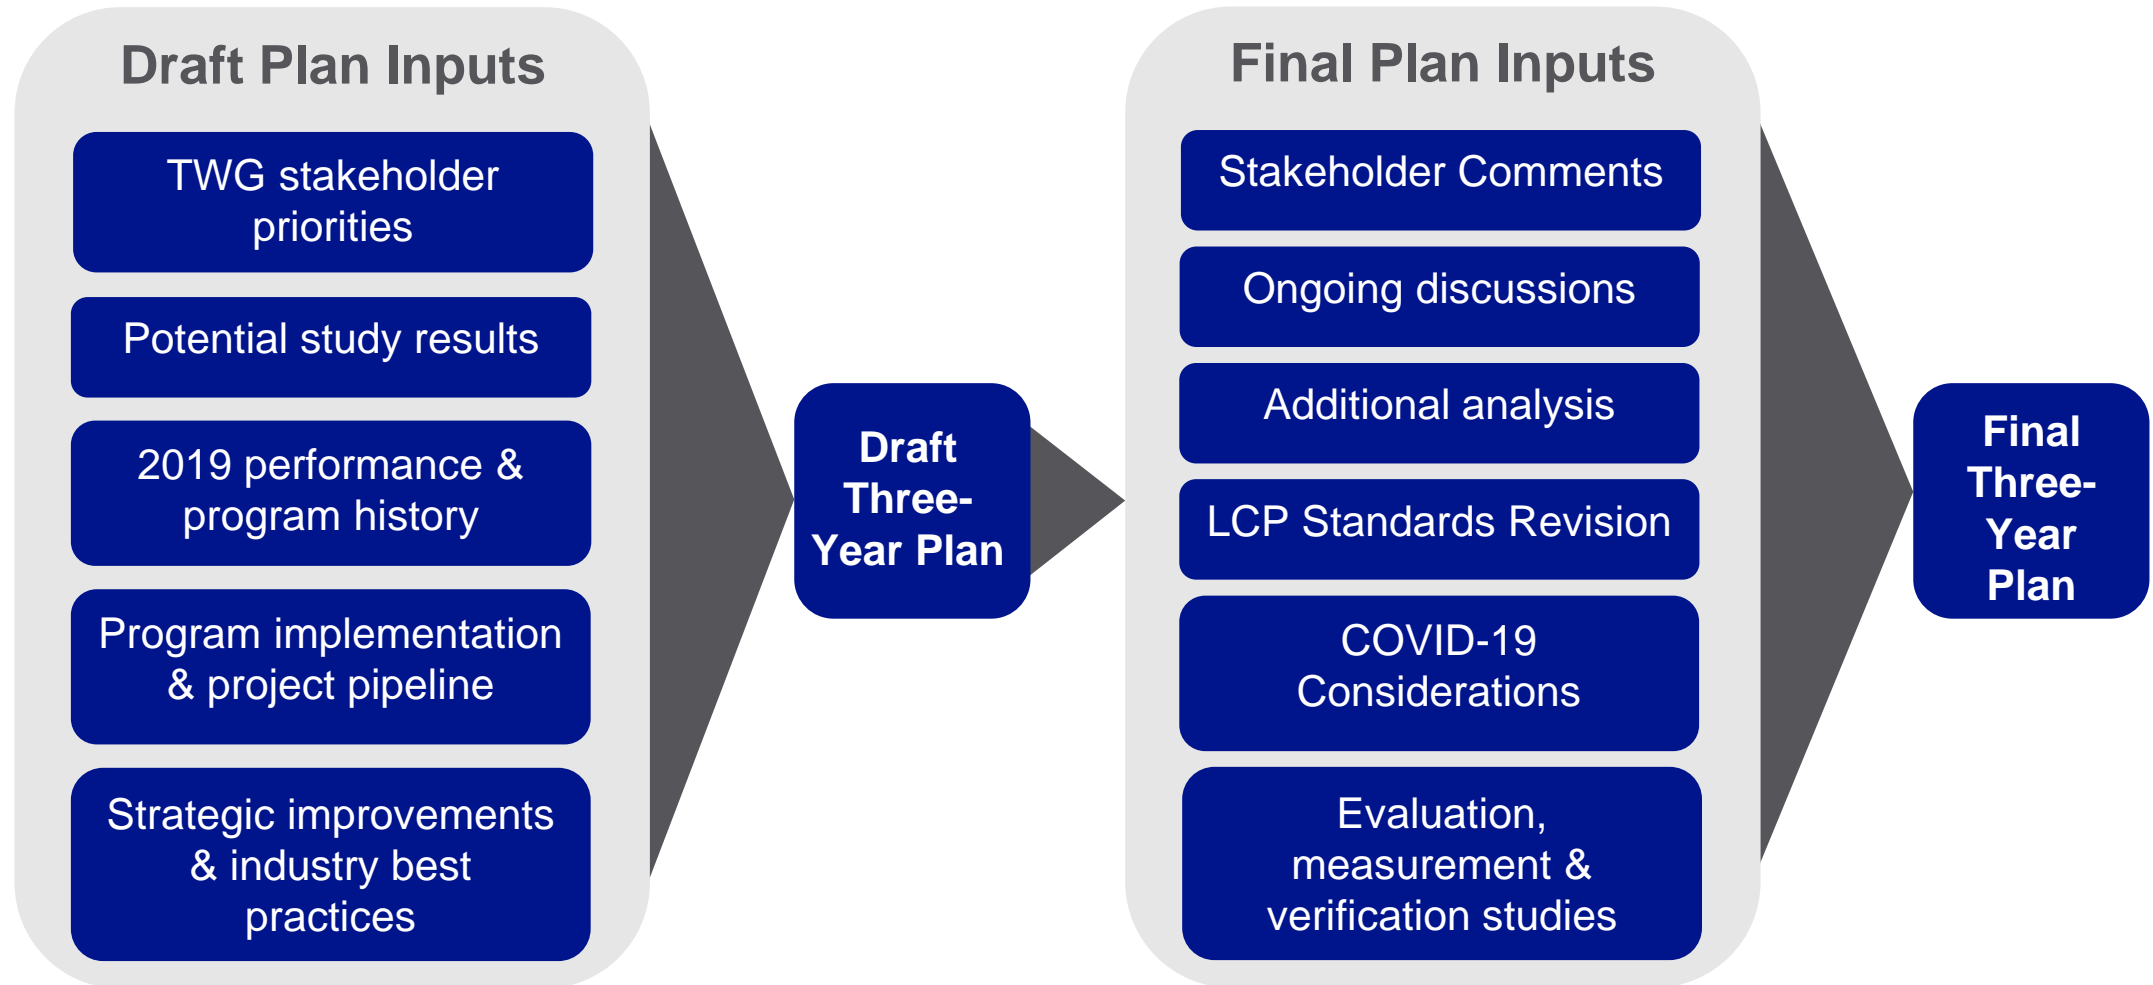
Draft Plan Inputs

TWG stakeholder priorities

Potential study results

2019 performance & program history

Program implementation & project pipeline

Strategic improvements & industry best practices

Draft Three-Year Plan

Final Plan Inputs

Stakeholder Comments

Ongoing discussions

Additional analysis

LCP Standards Revision

COVID-19 Considerations

Evaluation, measurement & verification studies

Final Three-Year Plan